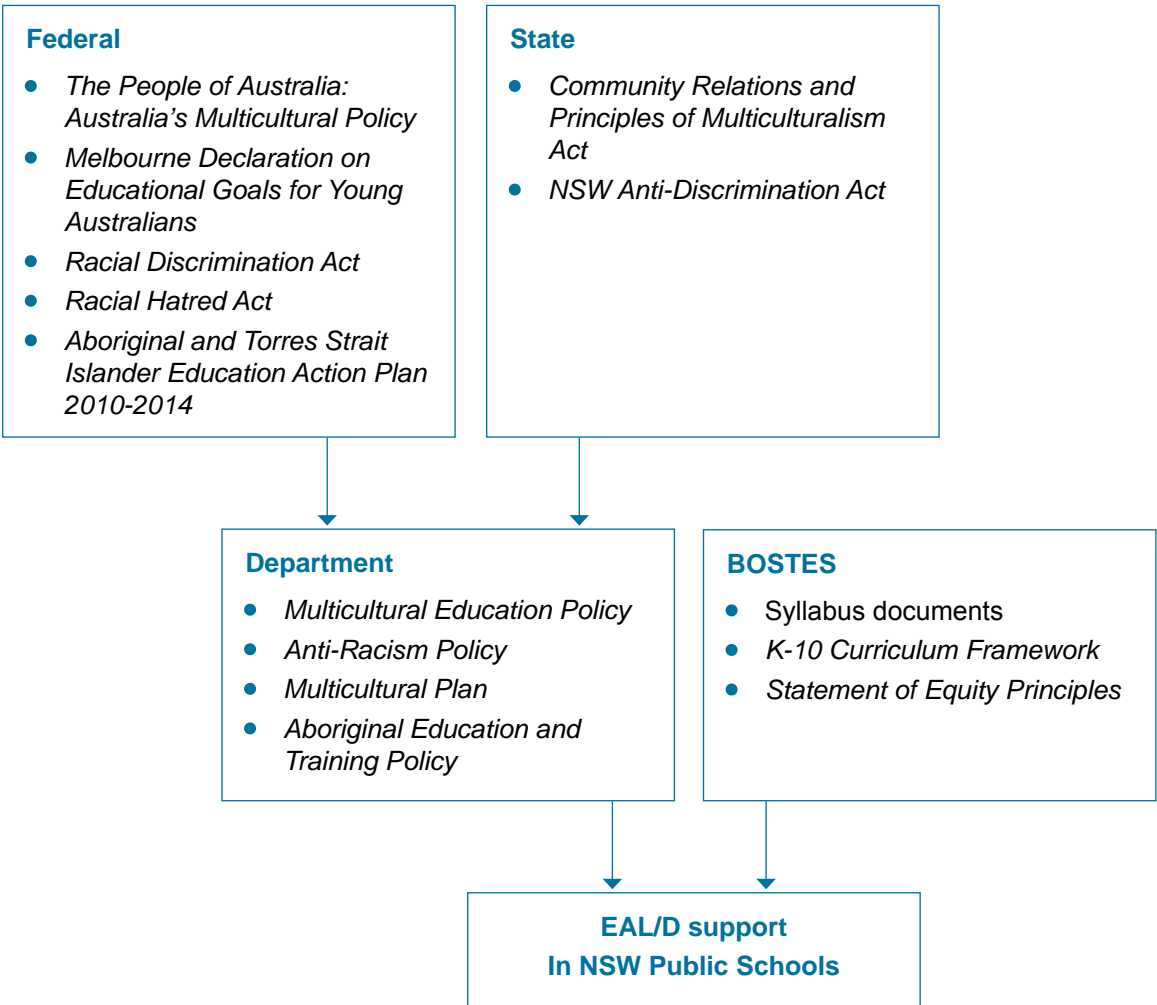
Federal

- The People of Australia: Australia's Multicultural Policy
- Melbourne Declaration on Educational Goals for Young Australians
- Racial Discrimination Act
- Racial Hatred Act
- Aboriginal and Torres Strait Islander Education Action Plan 2010-2014

State

- Community Relations and Principles of Multiculturalism Act
- NSW Anti-Discrimination Act

Department

- Multicultural Education Policy
- Anti-Racism Policy
- Multicultural Plan
- Aboriginal Education and Training Policy

BOSTES

- Syllabus documents
- K-10 Curriculum Framework
- Statement of Equity Principles

EAL/D support
In NSW Public Schools